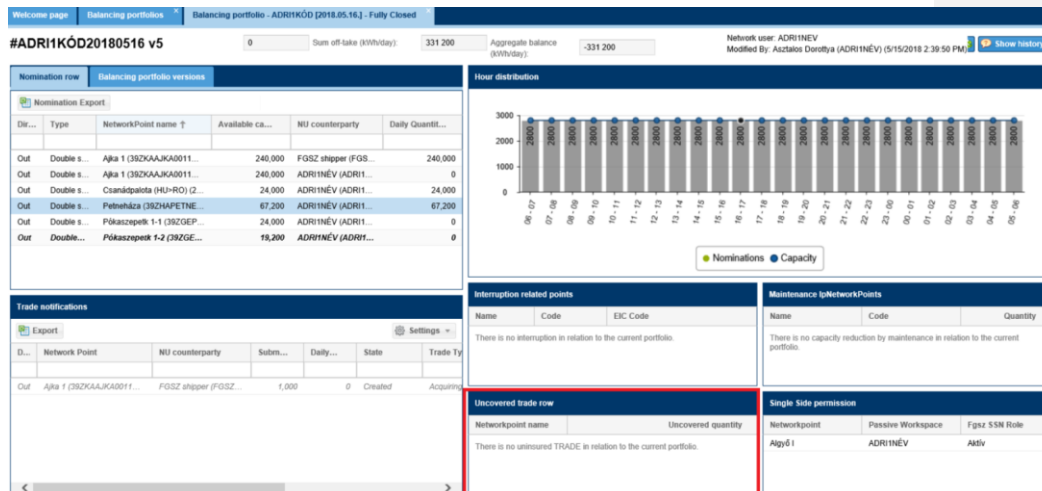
Welcome page | Balancing portfolios | Balancing portfolio - ADRI1KÓD [2018.05.16.] - Fully Closed

#ADRI1KÓD20180516 v5

0 | Sum off-take (kWh/day): | 331 200 | Aggregate balance (kWh/day): | -331 200

Network user: ADRI1NEV
Modified By: Asztalos Dorottya (ADRI1NÉV) (5/15/2018 2:39:50 PM)

Show history

Nomination row | Balancing portfolio versions

Nomination Export

| Dir... | Type | NetworkPoint name | Available ca... | NU counterparty | Daily Quantit... |
|---|---|---|---|---|---|
| Out | Double s... | Ajka 1 (39ZKAAJKA0011... | 240,000 | FGSZ shipper (FGS... | 240,000 |
| Out | Double s... | Ajka 1 (39ZKAAJKA0011... | 240,000 | ADRI1NÉV (ADRI1... | 0 |
| Out | Double s... | Csanádpalota (HU>RO) (2... | 24,000 | ADRI1NÉV (ADRI1... | 24,000 |
| Out | Double s... | Petneháza (39ZHAPETNE... | 67,200 | ADRI1NÉV (ADRI1... | 67,200 |
| Out | Double s... | Pókaszepetk 1-1 (39ZGEP... | 24,000 | ADRI1NÉV (ADRI1... | 0 |
| Out | Double... | Pókaszepetk 1-2 (39ZGE... | 19,200 | ADRI1NÉV (ADRI1... | 0 |

Hour distribution

3000
2000
1000
0

2800 2800 2800 2800 2800 2800 2800 2800 2800 2800 2800 2800 2800 2800 2800 2800 2800 2800 2800 2800 2800 2800 2800 2800

06 - 07, 07 - 08, 08 - 09, 09 - 10, 10 - 11, 11 - 12, 12 - 13, 13 - 14, 14 - 15, 15 - 16, 16 - 17, 17 - 18, 18 - 19, 19 - 20, 20 - 21, 21 - 22, 22 - 23, 23 - 00, 00 - 01, 01 - 02, 02 - 03, 03 - 04, 04 - 05, 05 - 06

Nominations   Capacity

Trade notifications

Export | Settings

| D... | Network Point | NU counterparty | Subm... | Daily... | State | Trade Ty |
|---|---|---|---|---|---|---|
| Out | Ajka 1 (39ZKAAJKA0011... | FGSZ shipper (FGSZ... | 1,000 | 0 | Created | Acquiring |

Interruption related points

| Name | Code | EIC Code |
|---|---|---|

There is no interruption in relation to the current portfolio.

Maintenance IpNetworkPoints

| Name | Code | Quantity |
|---|---|---|

There is no capacity reduction by maintenance in relation to the current portfolio.

Uncovered trade row

| Networkpoint name | Uncovered quantity |
|---|---|

There is no uninsured TRADE in relation to the current portfolio.

Single Side permission

| Networkpoint | Passive Workspace | Fgsz SSN Role |
|---|---|---|
| Algyő I | ADRI1NÉV | Aktív |